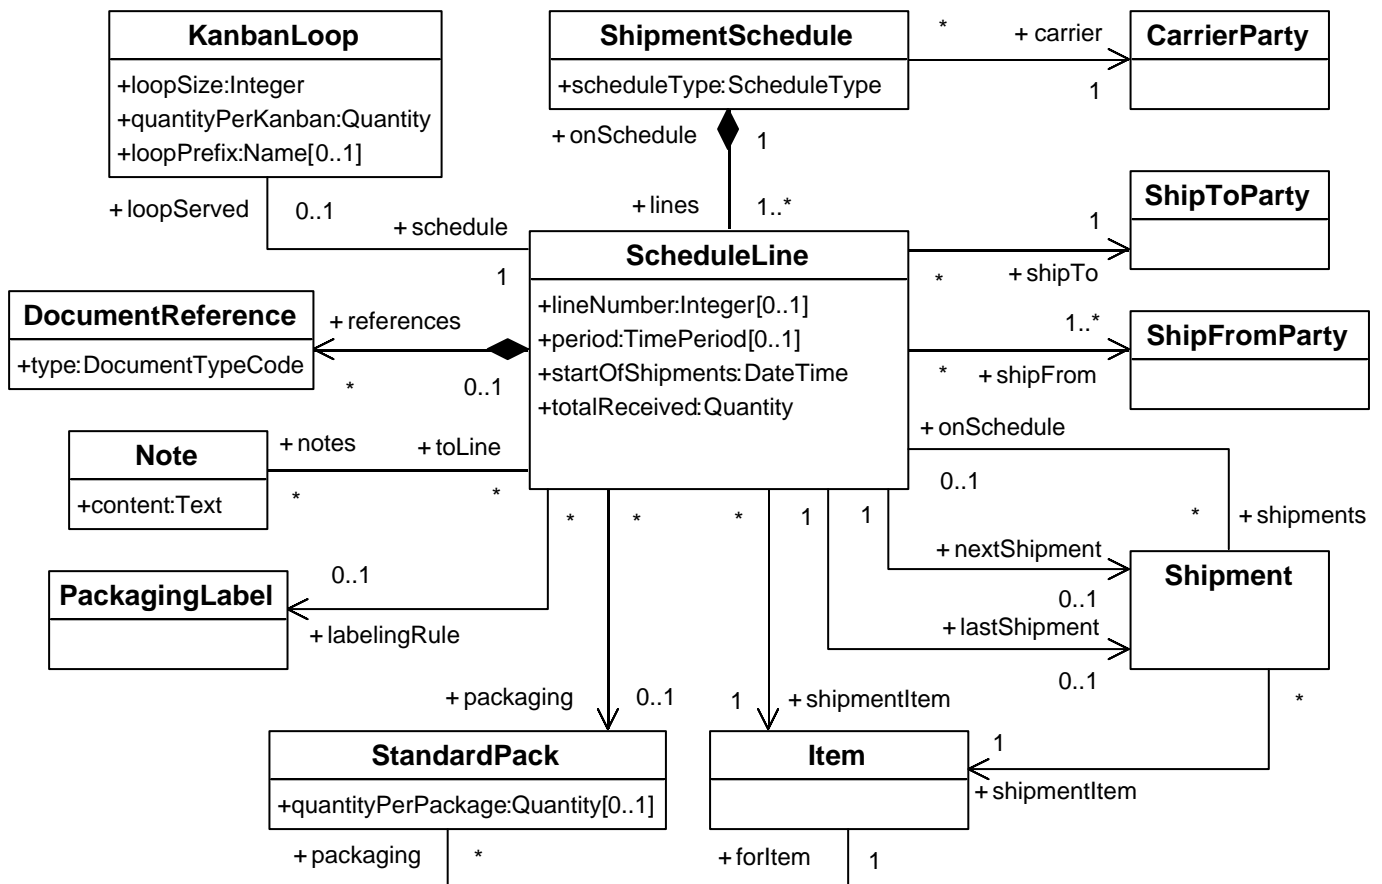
KanbanLoop
+loopSize:Integer
+quantityPerKanban:Quantity
+loopPrefix:Name[0..1]

ShipmentSchedule
+scheduleType:ScheduleType

*
+ carrier
1

CarrierParty

+ onSchedule
1

+ loopServed
0..1
+ schedule
1

+ lines
1..*

ShipToParty
1
*
+ shipTo

ScheduleLine
+lineNumber:Integer[0..1]
+period:TimePeriod[0..1]
+startOfShipments:DateTime
+totalReceived:Quantity

DocumentReference
+type:DocumentTypeCode
+ references
*
0..1

1..*
ShipFromParty
*
+ shipFrom

+ onSchedule
0..1

Note
+content:Text
+ notes
+ toLine
*
*

*
*
*
1
1

*
+ shipments

+ nextShipment
Shipment
0..1
+ lastShipment
0..1

PackagingLabel
0..1
+ labelingRule

+ packaging
0..1
1
+ shipmentItem
*

StandardPack
+quantityPerPackage:Quantity[0..1]

Item
1
+ shipmentItem

+ packaging
*
+ forItem
1